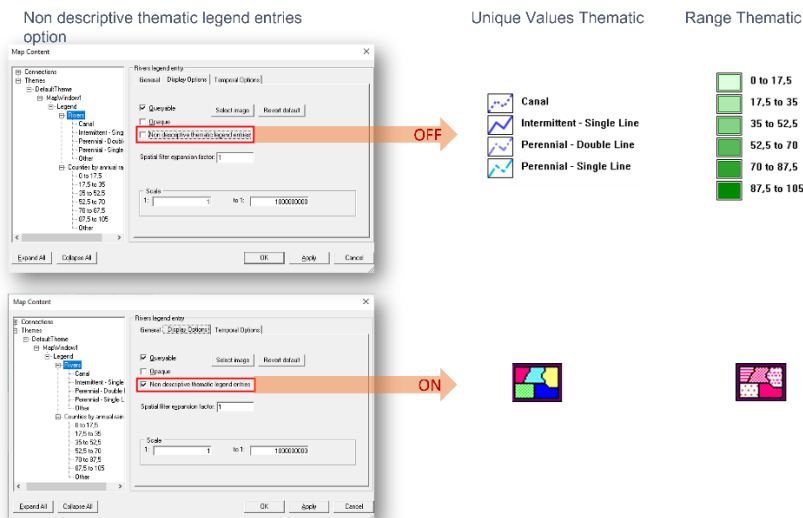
Non descriptive thematic legend entries option

Unique Values Thematic

Range Thematic

Map Content

Connections
Themes
DefaultTheme
MapWindow1
Legend
Rivers
Canal
Intermittent - Single
Perennial - Double
Perennial - Single
Other
Counties by annual ra
0 to 17,5
17,5 to 35
35 to 52,5
52,5 to 70
70 to 87,5
87,5 to 105
Other

Rivers legend entry
General
Display Options
Temporal Options
Queryable
Select image
Revert default
Opaque
Non descriptive thematic legend entries
Spatial filter expansion factor: 1
Scale
1: 1
to 1: 100000000

Expand All
Collapse All
OK
Apply
Cancel

OFF

Canal
Intermittent - Single Line
Perennial - Double Line
Perennial - Single Line

0 to 17,5
17,5 to 35
35 to 52,5
52,5 to 70
70 to 87,5
87,5 to 105

Map Content

Connections
Themes
DefaultTheme
MapWindow1
Legend
Rivers
Canal
Intermittent - Single
Perennial - Double l
Perennial - Single L
Other
Counties by annual rain
0 to 17,5
17,5 to 35
35 to 52,5
52,5 to 70
70 to 87,5
87,5 to 105
Other

Rivers legend entry
General
Display Options
Temporal Options
Queryable
Select image
Revert default
Opaque
Non descriptive thematic legend entries
Spatial filter expansion factor: 1
Scale
1: 1
to 1: 100000000

Expand All
Collapse All
OK
Apply
Cancel

ON